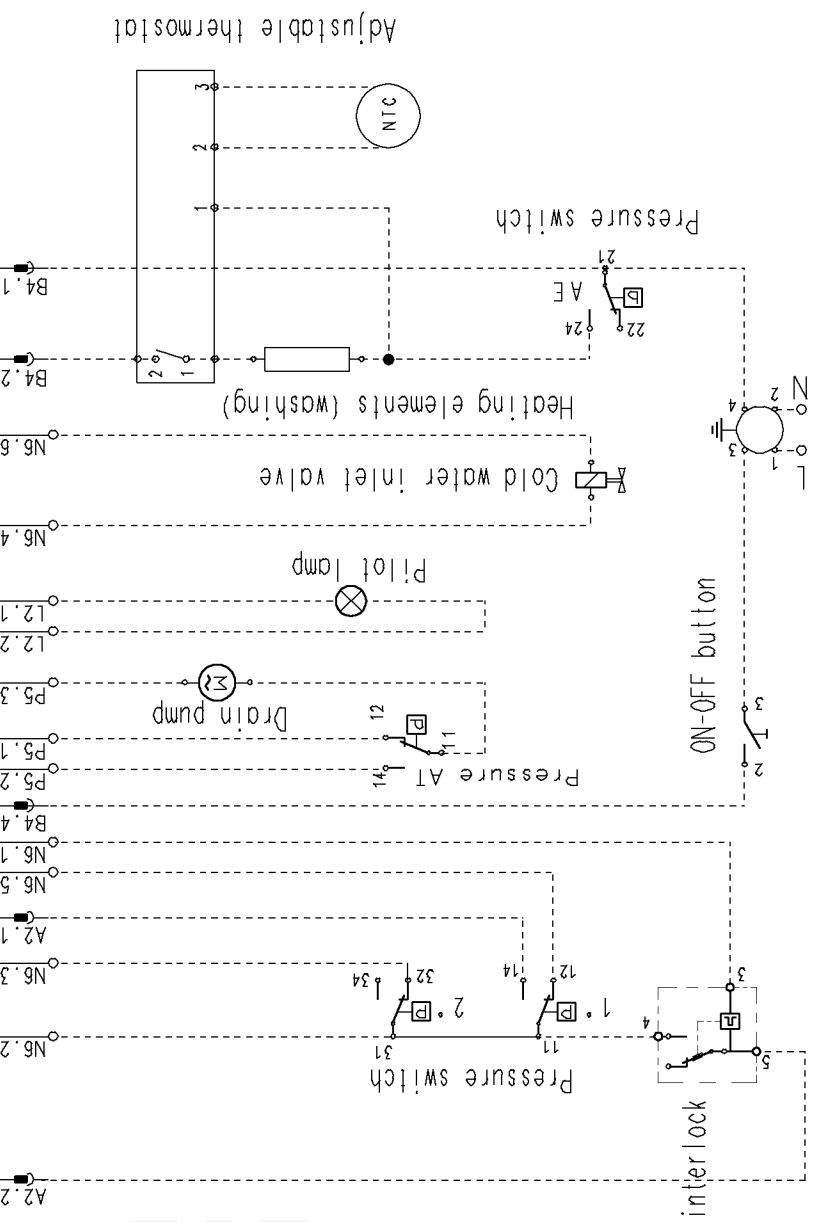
Adjustable thermostat
NTC
3
2
1
Pressure switch
21
A E
24
22
B4.1
B4.2
2
1
Heating elements (washing)
N6.6
Cold water inlet valve
N6.4
N
L
2
4
3
1
Pilot lamp
L2.1
L2.2
P5.3
Drain pump
12
11
P5.1
P5.2
14
Pressure AT
ON-OFF button
3
2
B4.4
N6.1
N6.5
A2.1
N6.3
32
34
2°
12
14
1°
3
4
N6.2
31
11
Pressure switch
5
interlock
A2.2